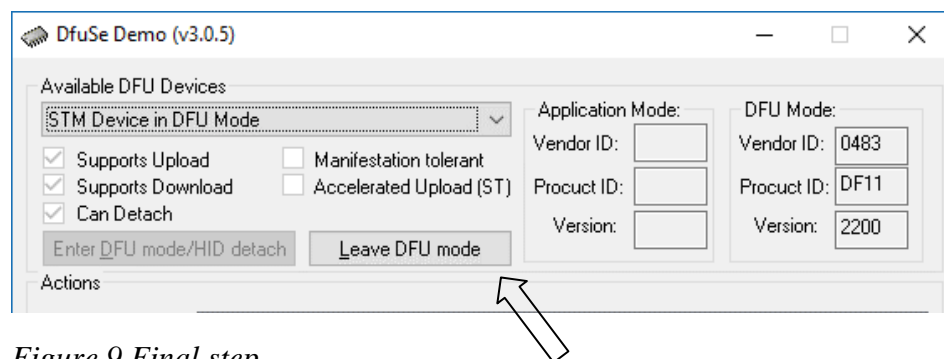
DfuSe Demo (v3.0.5)

Available DFU Devices

STM Device in DFU Mode

Supports Upload

Manifestation tolerant

Supports Download

Accelerated Upload (ST)

Can Detach

Enter DFU mode/HID detach

Leave DFU mode

Application Mode:

Vendor ID:

Procuct ID:

Version:

DFU Mode:

Vendor ID: 0483

Procuct ID: DF11

Version: 2200

Actions

Figure 9 Final step